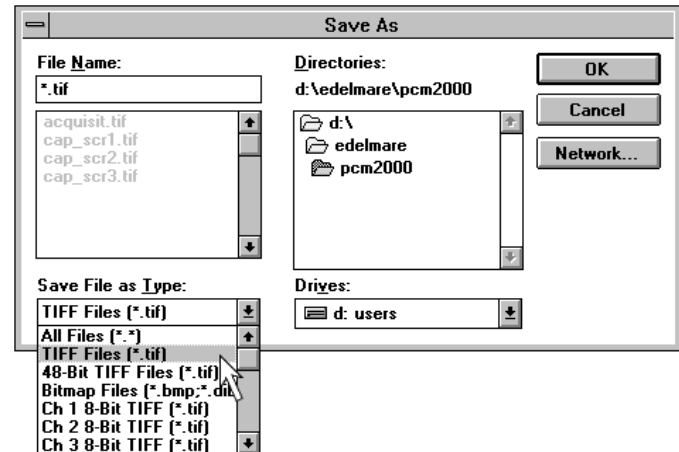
Save As

File Name:
*.tif

acquisit.tif
cap_scr1.tif
cap_scr2.tif
cap_scr3.tif

Directories:
d:\edelmare\pcm2000

d:\
edelmare
pcm2000

OK
Cancel
Network...

Save File as Type:
TIFF Files (*.tif)

All Files (*.*)
TIFF Files (*.tif)
48-Bit TIFF Files (*.tif)
Bitmap Files (*.bmp;*.dib
Ch 1 8-Bit TIFF (*.tif)
Ch 2 8-Bit TIFF (*.tif)
Ch 3 8-Bit TIFF (*.tif)

Drives:
d: users